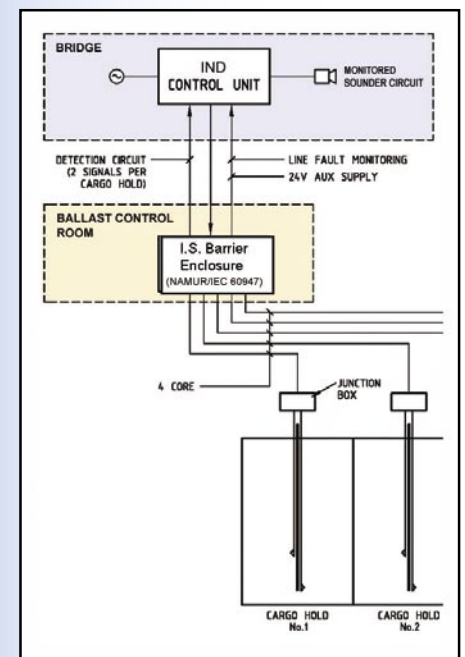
BRIDGE

IND
CONTROL UNIT

MONITORED
SOUNDER CIRCUIT

DETECTION CIRCUIT
(2 SIGNALS PER
CARGO HOLD)

LINE FAULT MONITORING

24V AUX SUPPLY

BALLAST CONTROL
ROOM

I.S. Barrier
Enclosure
(NAMUR/IEC 60947)

4 CORE

JUNCTION
BOX

CARGO HOLD
No.1

CARGO HOLD
No.2